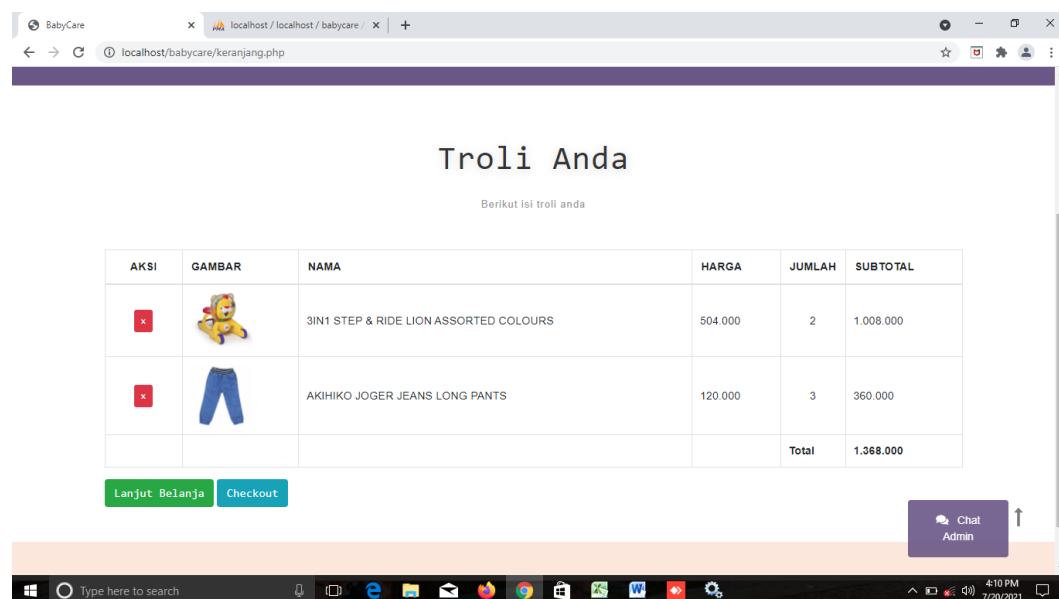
BabyCare
localhost / localhost / babycare /
localhost/babycare/keranjang.php

Troli Anda

Berikut isi troli anda

| AKSI | GAMBAR | NAMA | HARGA | JUMLAH | SUBTOTAL |
|---|---|---|---|---|---|
| x | | 3IN1 STEP & RIDE LION ASSORTED COLOURS | 504.000 | 2 | 1.008.000 |
| x | | AKIHIKO JOGER JEANS LONG PANTS | 120.000 | 3 | 360.000 |
| | | | | Total | 1.368.000 |

Lanjut Belanja
Checkout

Chat Admin

Type here to search
4:10 PM
7/20/2021